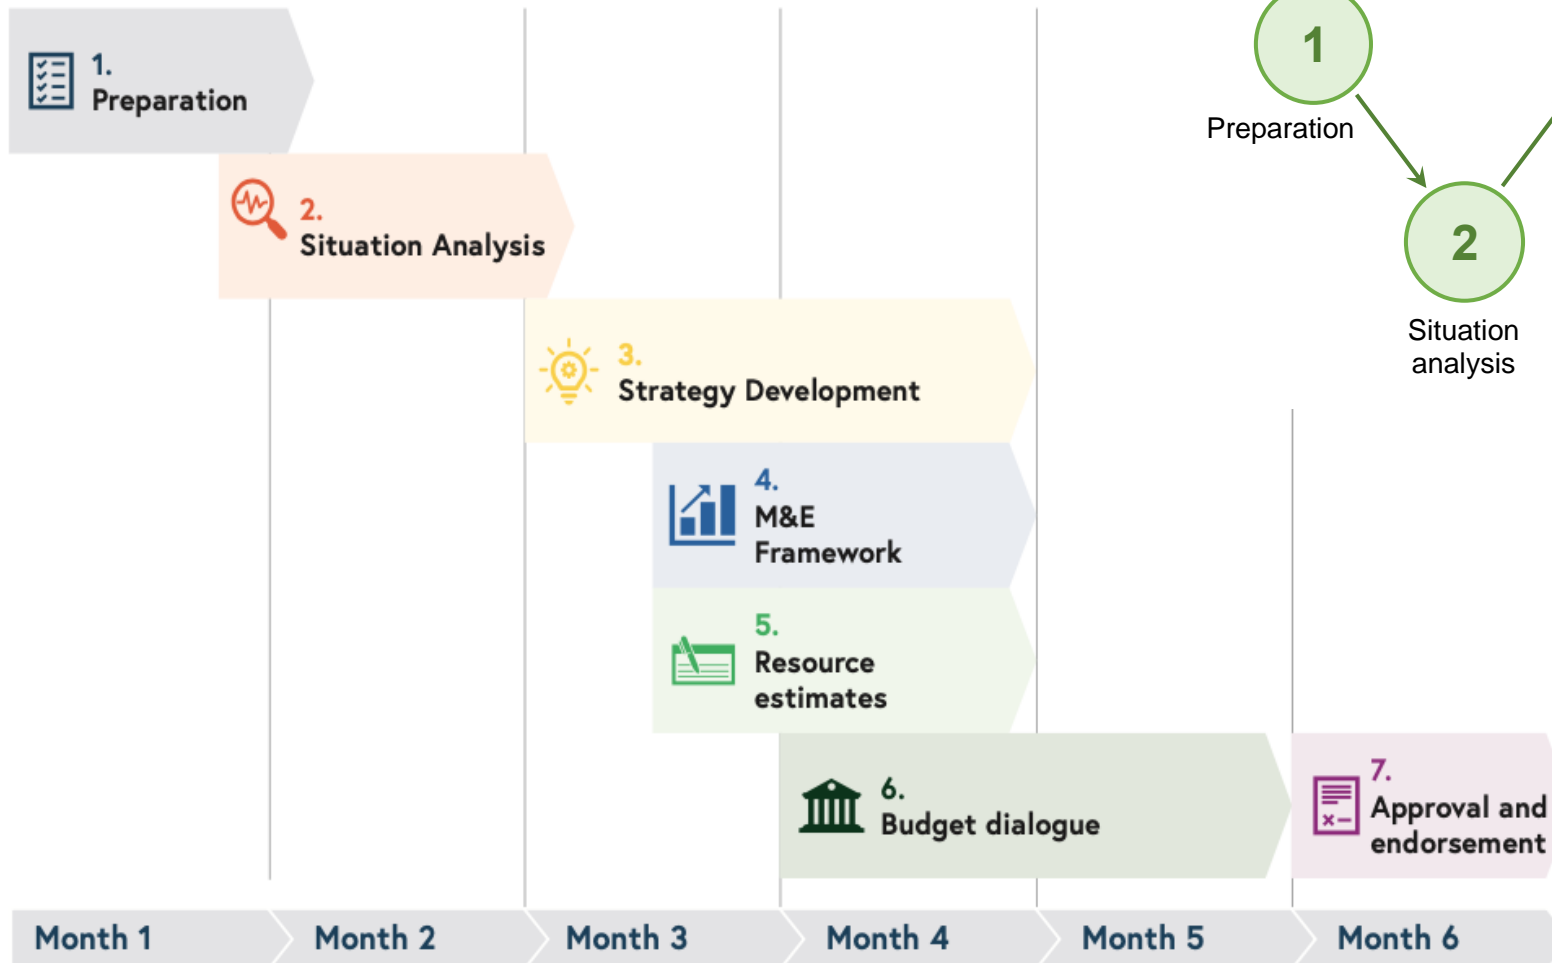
1.
Preparation

2.
Situation Analysis

3.
Strategy Development

4.
M&E Framework

5.
Resource estimates

6.
Budget dialogue

7.
Approval and endorsement

1
Preparation

2
Situation analysis

Month 1
Month 2
Month 3
Month 4
Month 5
Month 6